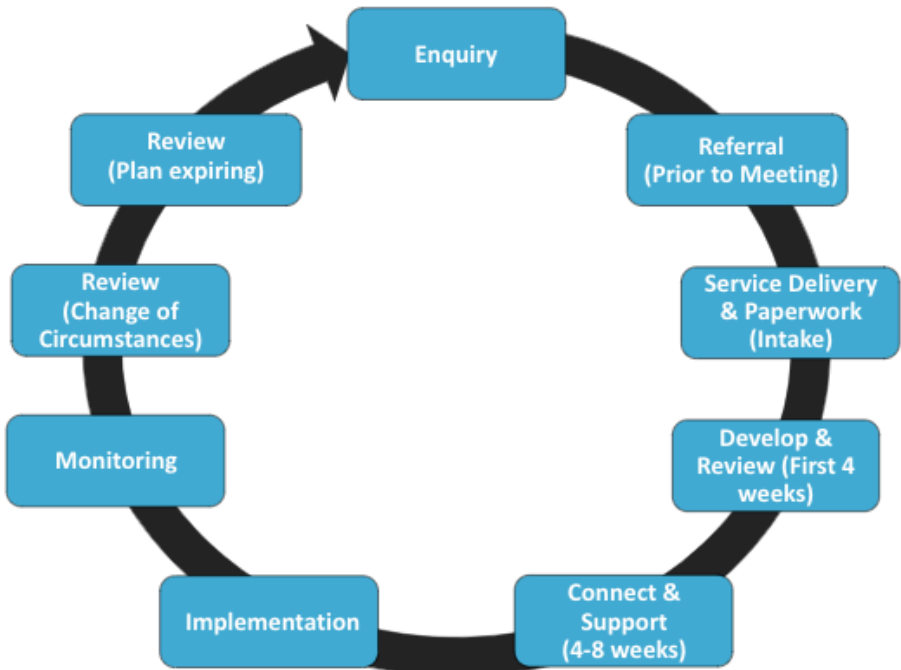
Enquiry

Referral (Prior to Meeting)

Service Delivery & Paperwork (Intake)

Develop & Review (First 4 weeks)

Connect & Support (4-8 weeks)

Implementation

Monitoring

Review (Change of Circumstances)

Review (Plan expiring)